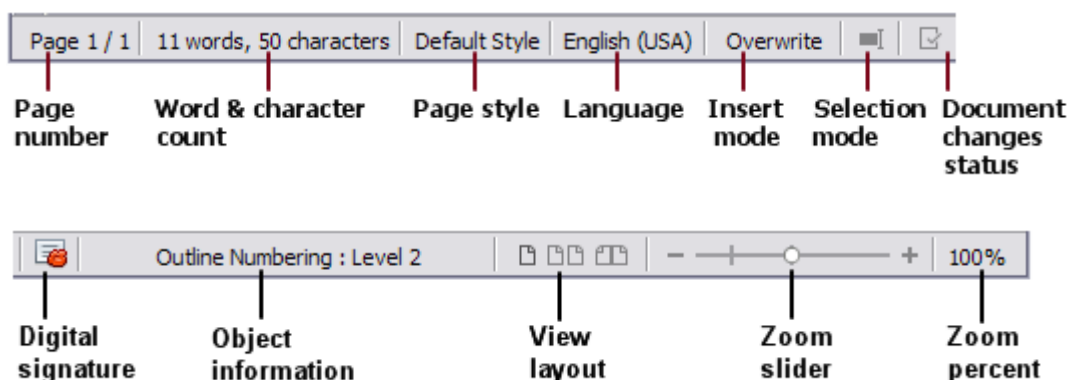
Page 1 / 1 | 11 words, 50 characters | Default Style | English (USA) | Overwrite

Page number

Word & character count

Page style

Language

Insert mode

Selection mode

Document changes status

Outline Numbering : Level 2

− +

100%

Digital signature

Object information

View layout

Zoom slider

Zoom percent